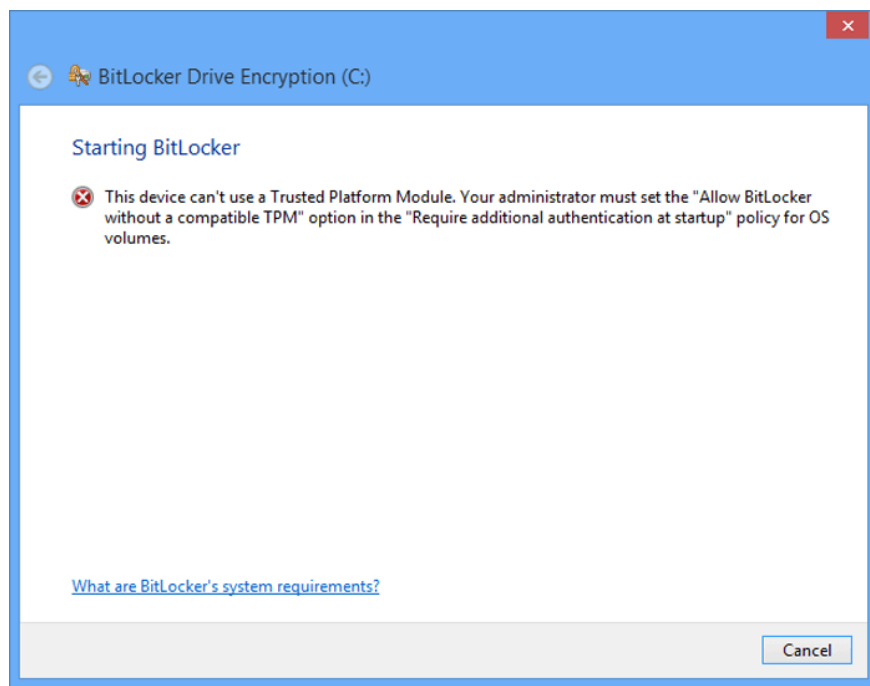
BitLocker Drive Encryption (C:)

Starting BitLocker

This device can't use a Trusted Platform Module. Your administrator must set the "Allow BitLocker without a compatible TPM" option in the "Require additional authentication at startup" policy for OS volumes.

What are BitLocker's system requirements?

Cancel